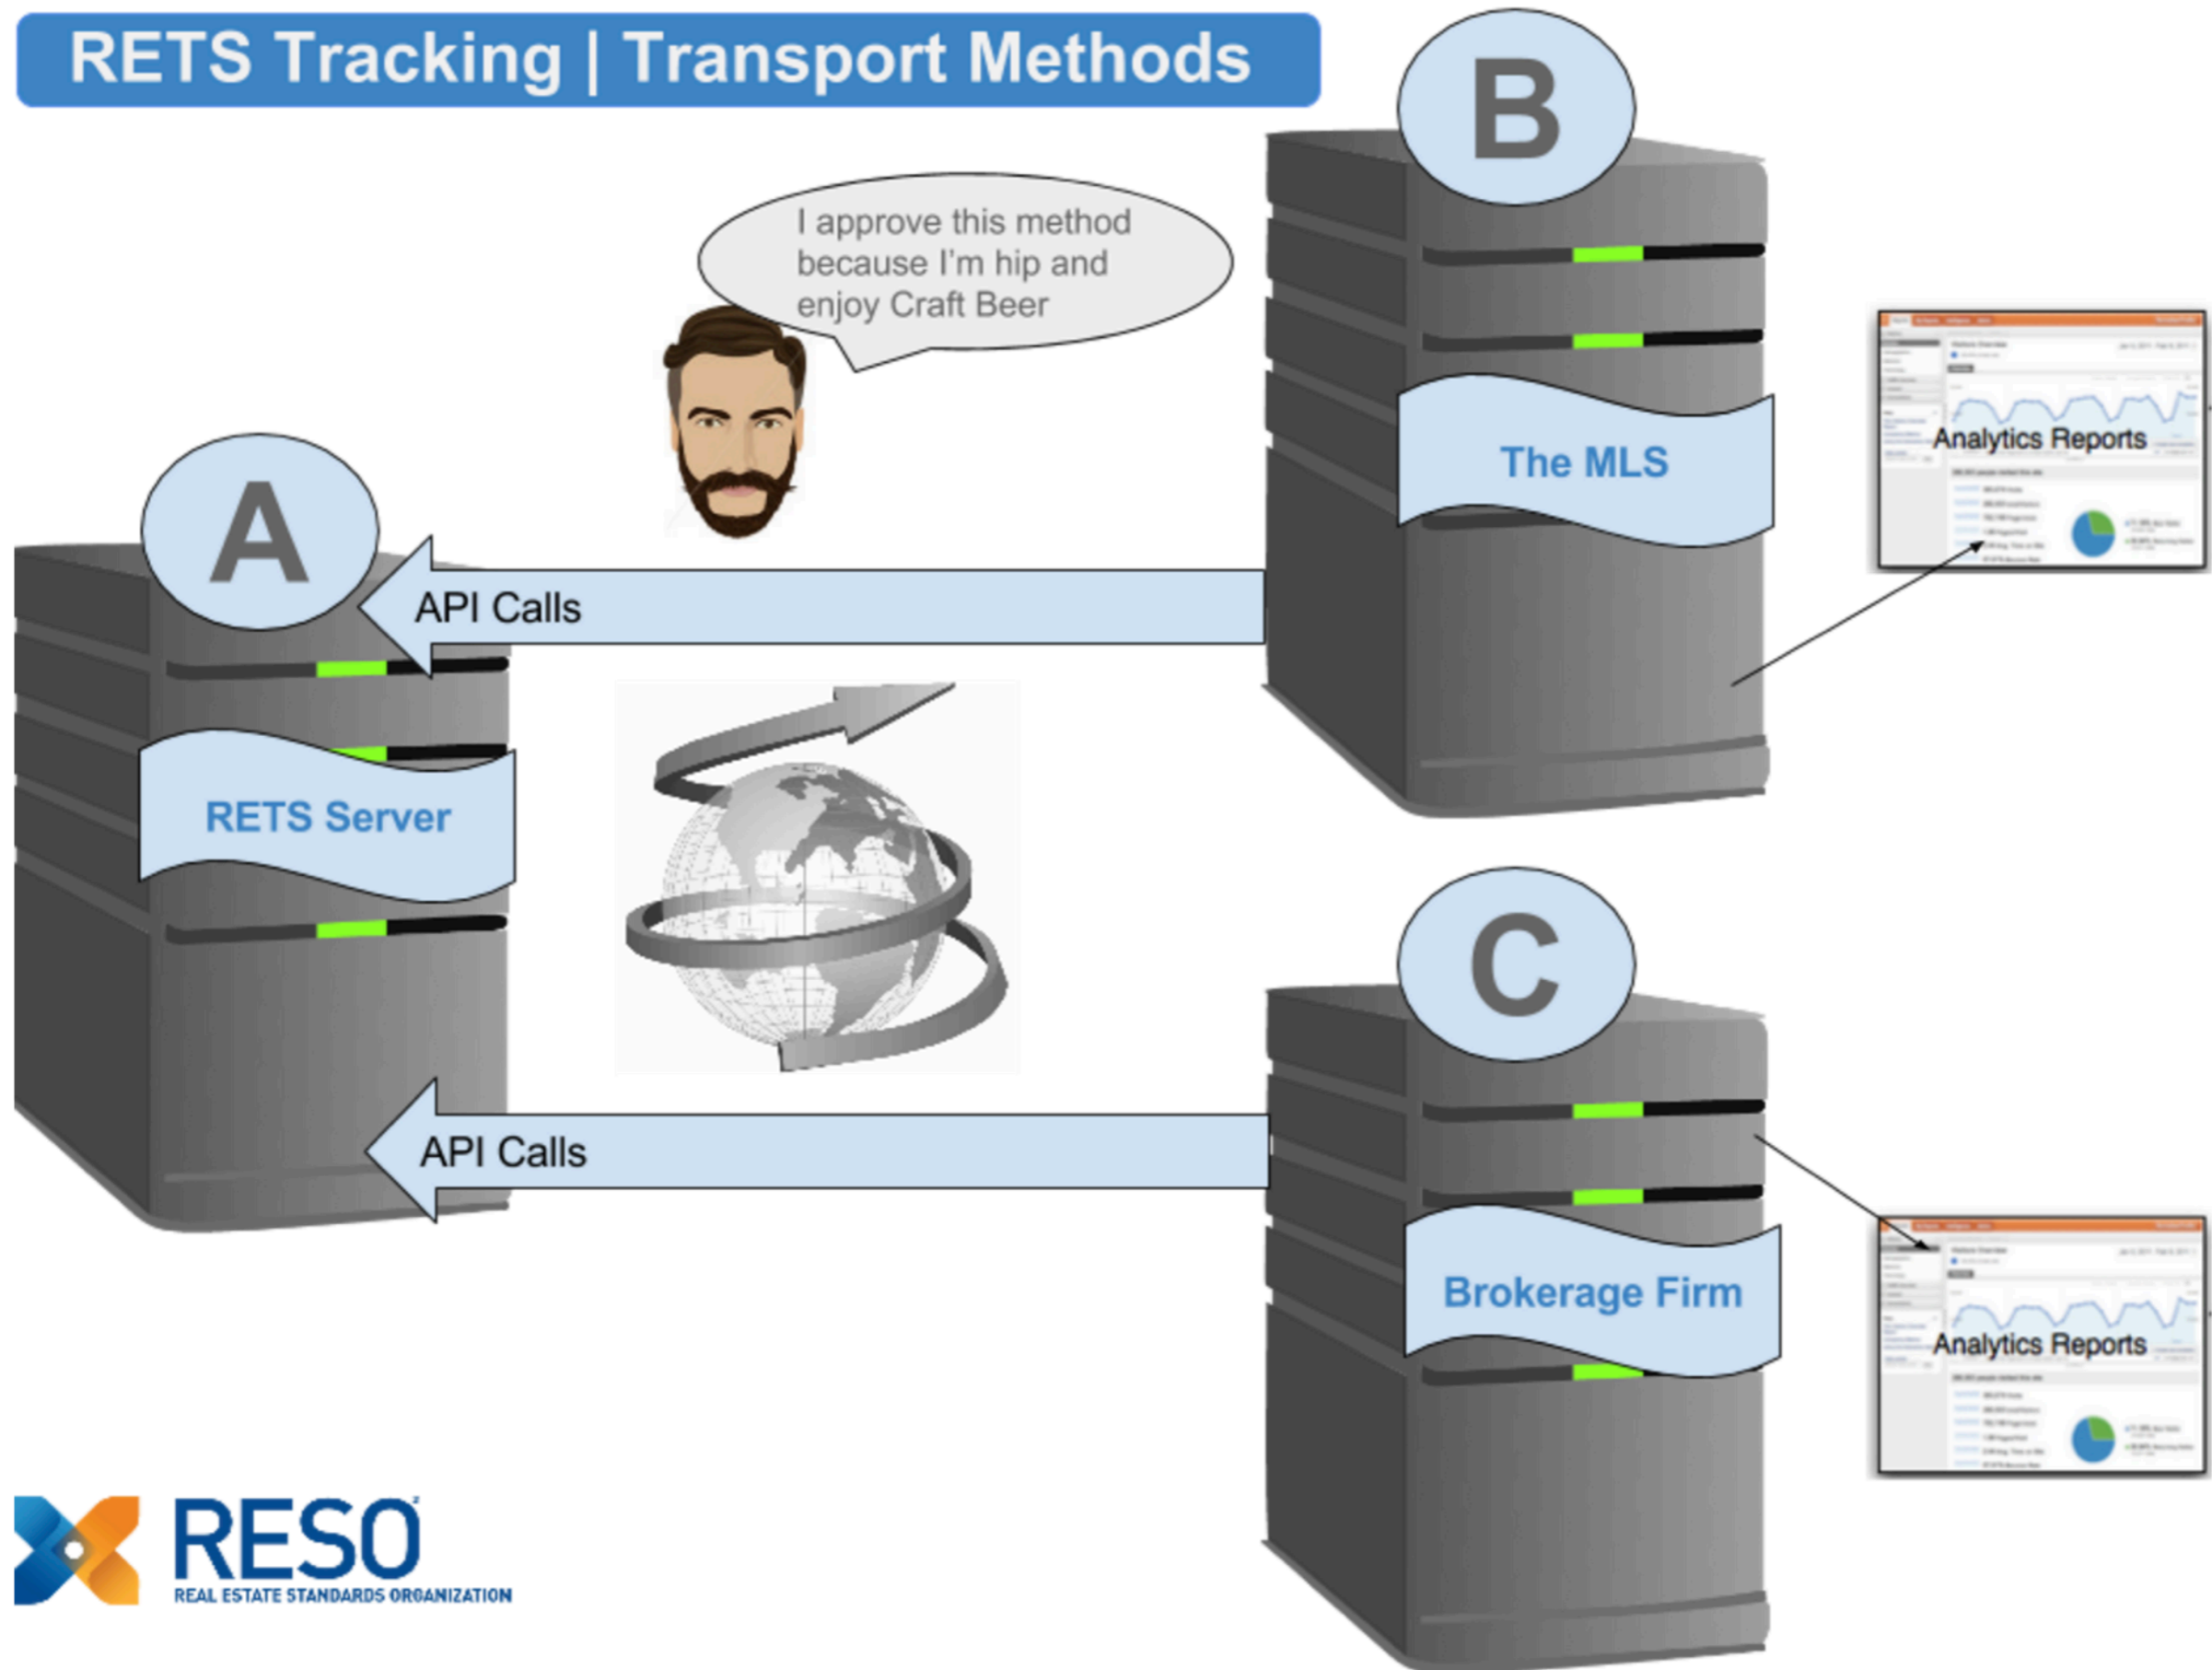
RETS Tracking | Transport Methods

B

I approve this method because I'm hip and enjoy Craft Beer

The MLS

Analytics Reports

A

API Calls

RETS Server

C

API Calls

Brokerage Firm

Analytics Reports

RESO
REAL ESTATE STANDARDS ORGANIZATION